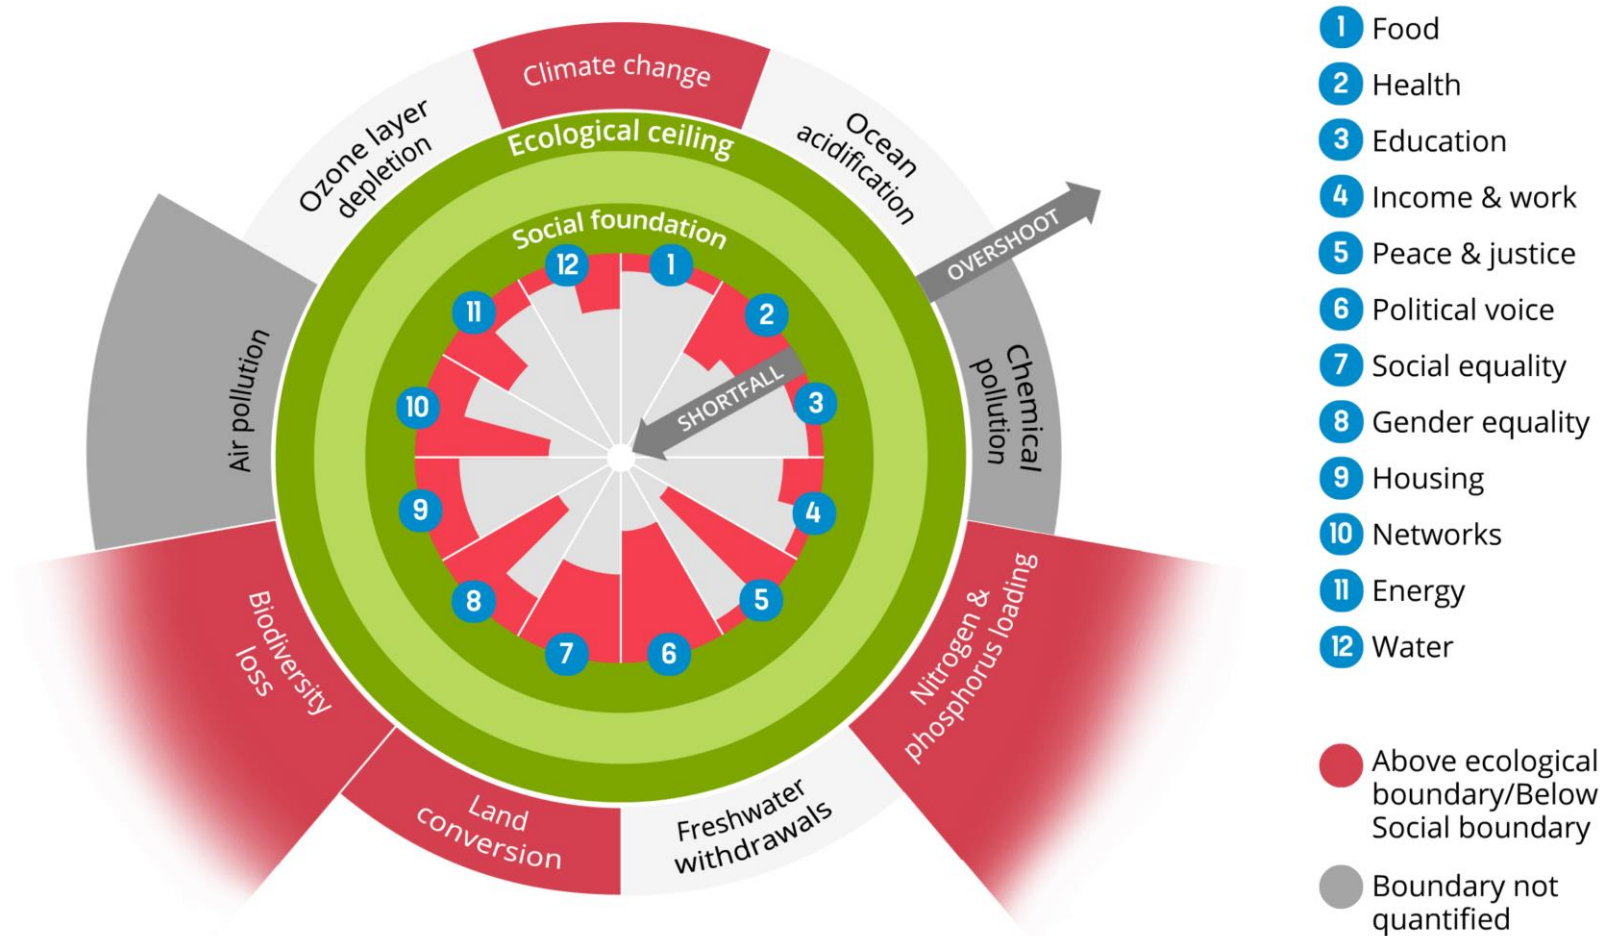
Climate change
Ocean acidification
Chemical pollution
Nitrogen & phosphorus loading
Freshwater withdrawals
Land conversion
Biodiversity loss
Air pollution
Ozone layer depletion

Ecological ceiling
Social foundation
OVERSHOOT
SHORTFALL

12
1
2
3
4
5
6
7
8
9
10
11

1 Food
2 Health
3 Education
4 Income & work
5 Peace & justice
6 Political voice
7 Social equality
8 Gender equality
9 Housing
10 Networks
11 Energy
12 Water

Above ecological boundary/Below Social boundary
Boundary not quantified